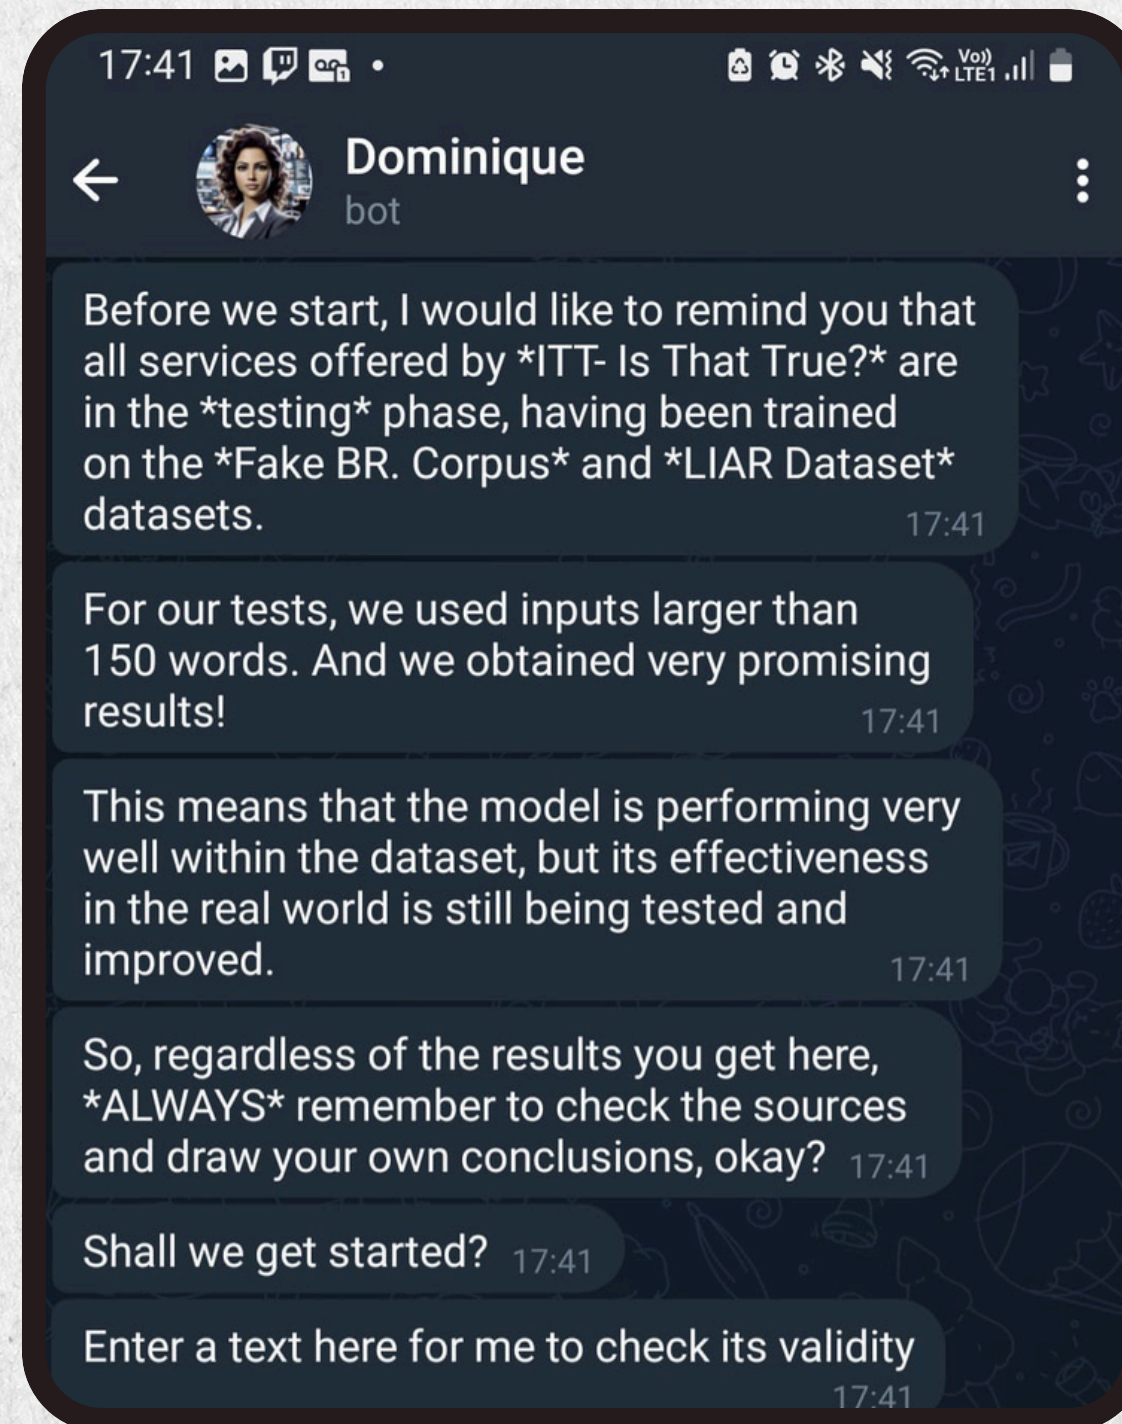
17:41

Vo)) LTE1

Dominique
bot

Before we start, I would like to remind you that all services offered by *ITT- Is That True?* are in the *testing* phase, having been trained on the *Fake BR. Corpus* and *LIAR Dataset* datasets. 17:41

For our tests, we used inputs larger than 150 words. And we obtained very promising results! 17:41

This means that the model is performing very well within the dataset, but its effectiveness in the real world is still being tested and improved. 17:41

So, regardless of the results you get here, *ALWAYS* remember to check the sources and draw your own conclusions, okay? 17:41

Shall we get started? 17:41

Enter a text here for me to check its validity 17:41